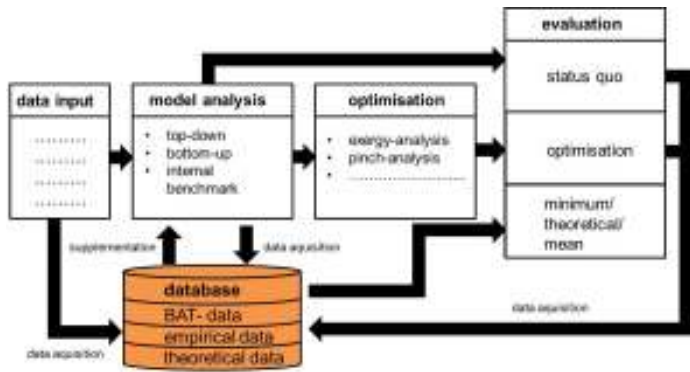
data input
..........
..........
..........
..........

model analysis
• top-down
• bottom-up
• internal benchmark

optimisation
• exergy-analysis
• pinch-analysis
• ..........................

evaluation
status quo
optimisation
minimum/ theoretical/ mean

supplementation
data aquisition

database
BAT- data
empirical data
theoretical data

data aquisition
data aquisition